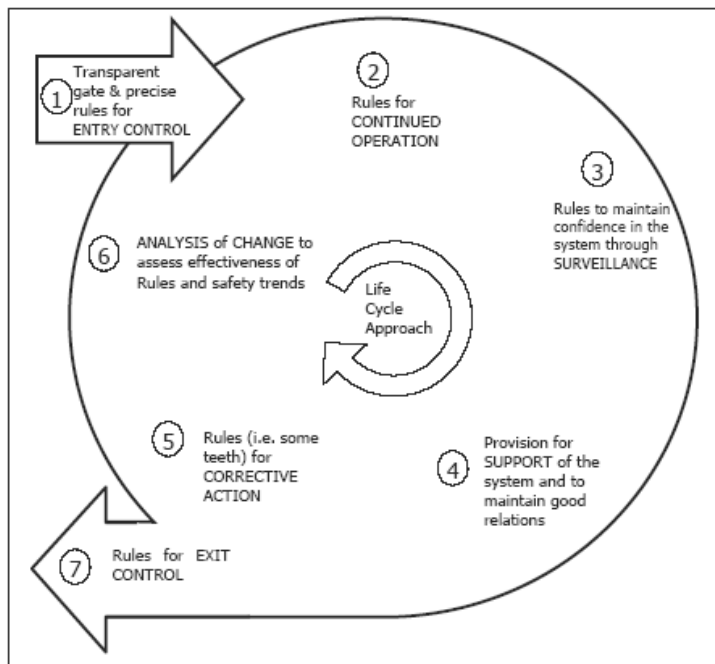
1 Transparent gate & precise rules for ENTRY CONTROL

2 Rules for CONTINUED OPERATION

3 Rules to maintain confidence in the system through SURVEILLANCE

6 ANALYSIS of CHANGE to assess effectiveness of Rules and safety trends

Life Cycle Approach

5 Rules (i.e. some teeth) for CORRECTIVE ACTION

4 Provision for SUPPORT of the system and to maintain good relations

7 Rules for EXIT CONTROL